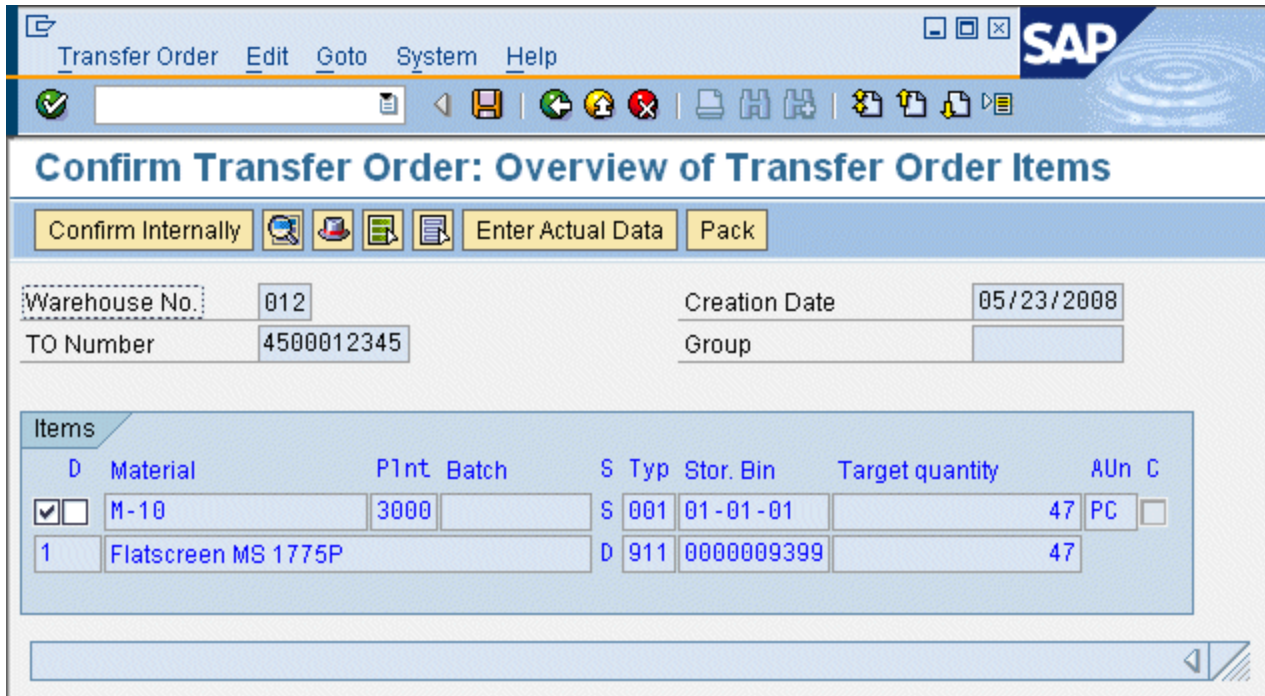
Transfer Order Edit Goto System Help

SAP

Confirm Transfer Order: Overview of Transfer Order Items

Confirm Internally Enter Actual Data Pack

Warehouse No. 012
TO Number 4500012345
Creation Date 05/23/2008
Group

Items

| D | Material | Plnt | Batch | S | Typ | Stor. Bin | Target quantity | AUn | C |
|---|---|---|---|---|---|---|---|---|---|
| ☑☐ | M-10 | 3000 | | S | 001 | 01-01-01 | 47 | PC | ☐ |
| 1 | Flatscreen MS 1775P | | | D | 911 | 0000009399 | 47 | | |